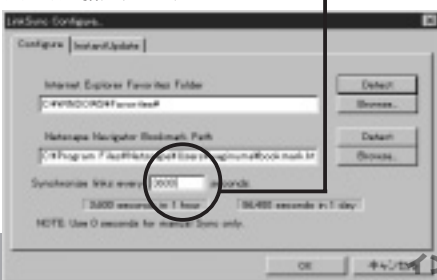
LinkSync Configure...

Configure | InstantUpdate

Internet Explorer Favorites Folder

C:¥WINDOWS¥Favorites¥

Detect

Browse...

Netscape Navigator Bookmark Path

C:¥Program Files¥Netscape¥Users¥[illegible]¥bookmark.ht

Detect

Browse...

Synchronize links every 3600 seconds

3,600 seconds in 1 hour

86,400 seconds in 1 day

NOTE: Use 0 seconds for manual Sync only.

OK

キャンセル